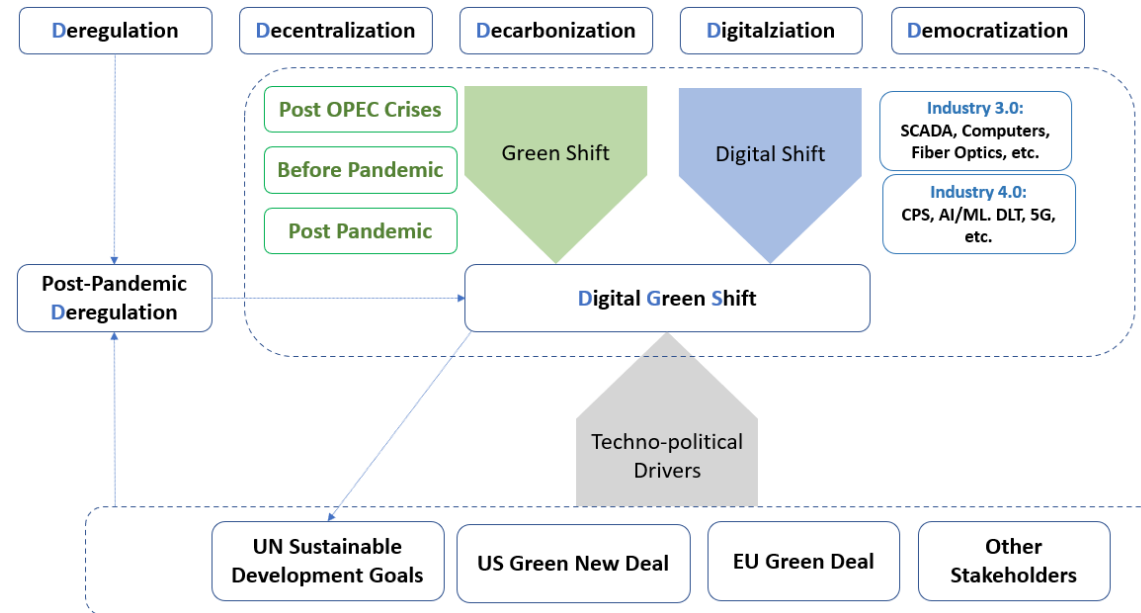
Deregulation

Decentralization

Decarbonization

Digitalziation

Democratization

Post OPEC Crises

Before Pandemic

Post Pandemic

Green Shift

Digital Shift

Industry 3.0: SCADA, Computers, Fiber Optics, etc.

Industry 4.0: CPS, AI/ML. DLT, 5G, etc.

Post-Pandemic Deregulation

Digital Green Shift

Techno-political Drivers

UN Sustainable Development Goals

US Green New Deal

EU Green Deal

Other Stakeholders